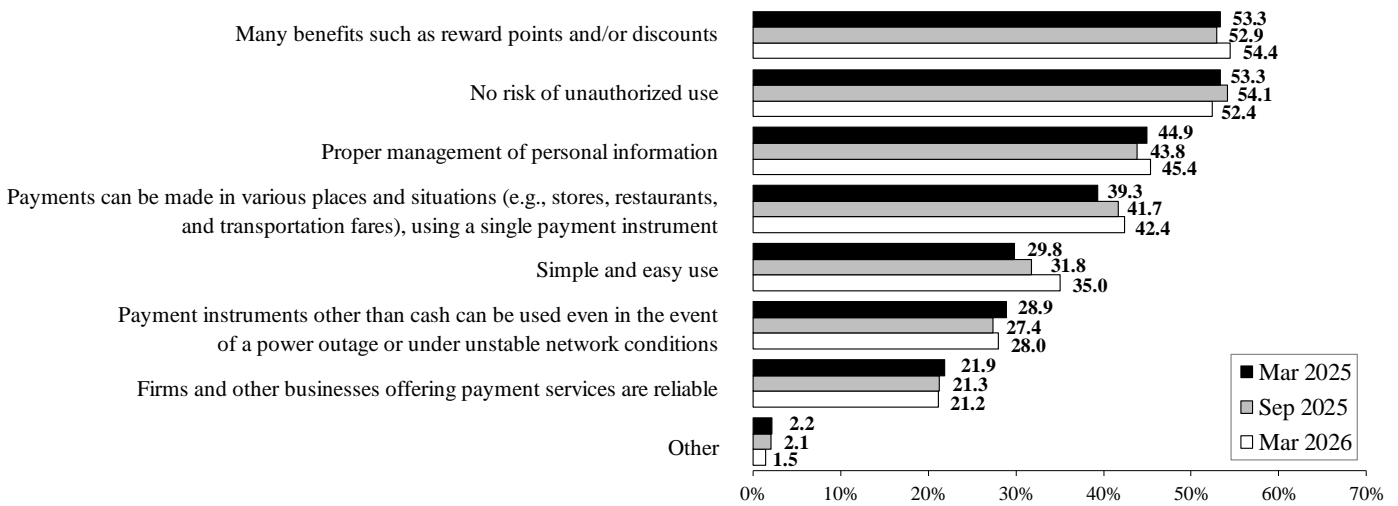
| | Mar 2025 | Sep 2025 | Mar 2026 |
|---|---|---|---|
| Many benefits such as reward points and/or discounts | 53.3 | 52.9 | 54.4 |
| No risk of unauthorized use | 53.3 | 54.1 | 52.4 |
| Proper management of personal information | 44.9 | 43.8 | 45.4 |
| Payments can be made in various places and situations (e.g., stores, restaurants, and transportation fares), using a single payment instrument | 39.3 | 41.7 | 42.4 |
| Simple and easy use | 29.8 | 31.8 | 35.0 |
| Payment instruments other than cash can be used even in the event of a power outage or under unstable network conditions | 28.9 | 27.4 | 28.0 |
| Firms and other businesses offering payment services are reliable | 21.9 | 21.3 | 21.2 |
| Other | 2.2 | 2.1 | 1.5 |

0% 10% 20% 30% 40% 50% 60% 70%